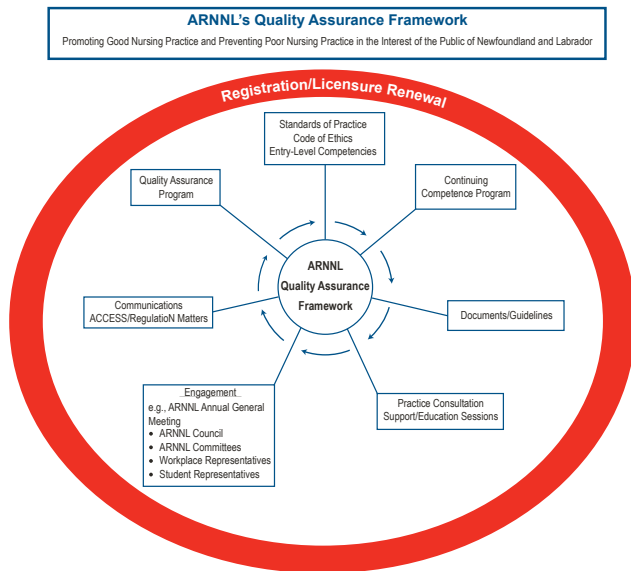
ARNNL's Quality Assurance Framework

Promoting Good Nursing Practice and Preventing Poor Nursing Practice in the Interest of the Public of Newfoundland and Labrador

Registration/Licensure Renewal

Standards of Practice
Code of Ethics
Entry-Level Competencies

Quality Assurance Program

Continuing Competence Program

ARNNL Quality Assurance Framework

Communications
ACCESS/RegulatioN Matters

Documents/Guidelines

Engagement
e.g., ARNNL Annual General Meeting
• ARNNL Council
• ARNNL Committees
• Workplace Representatives
• Student Representatives

Practice Consultation
Support/Education Sessions